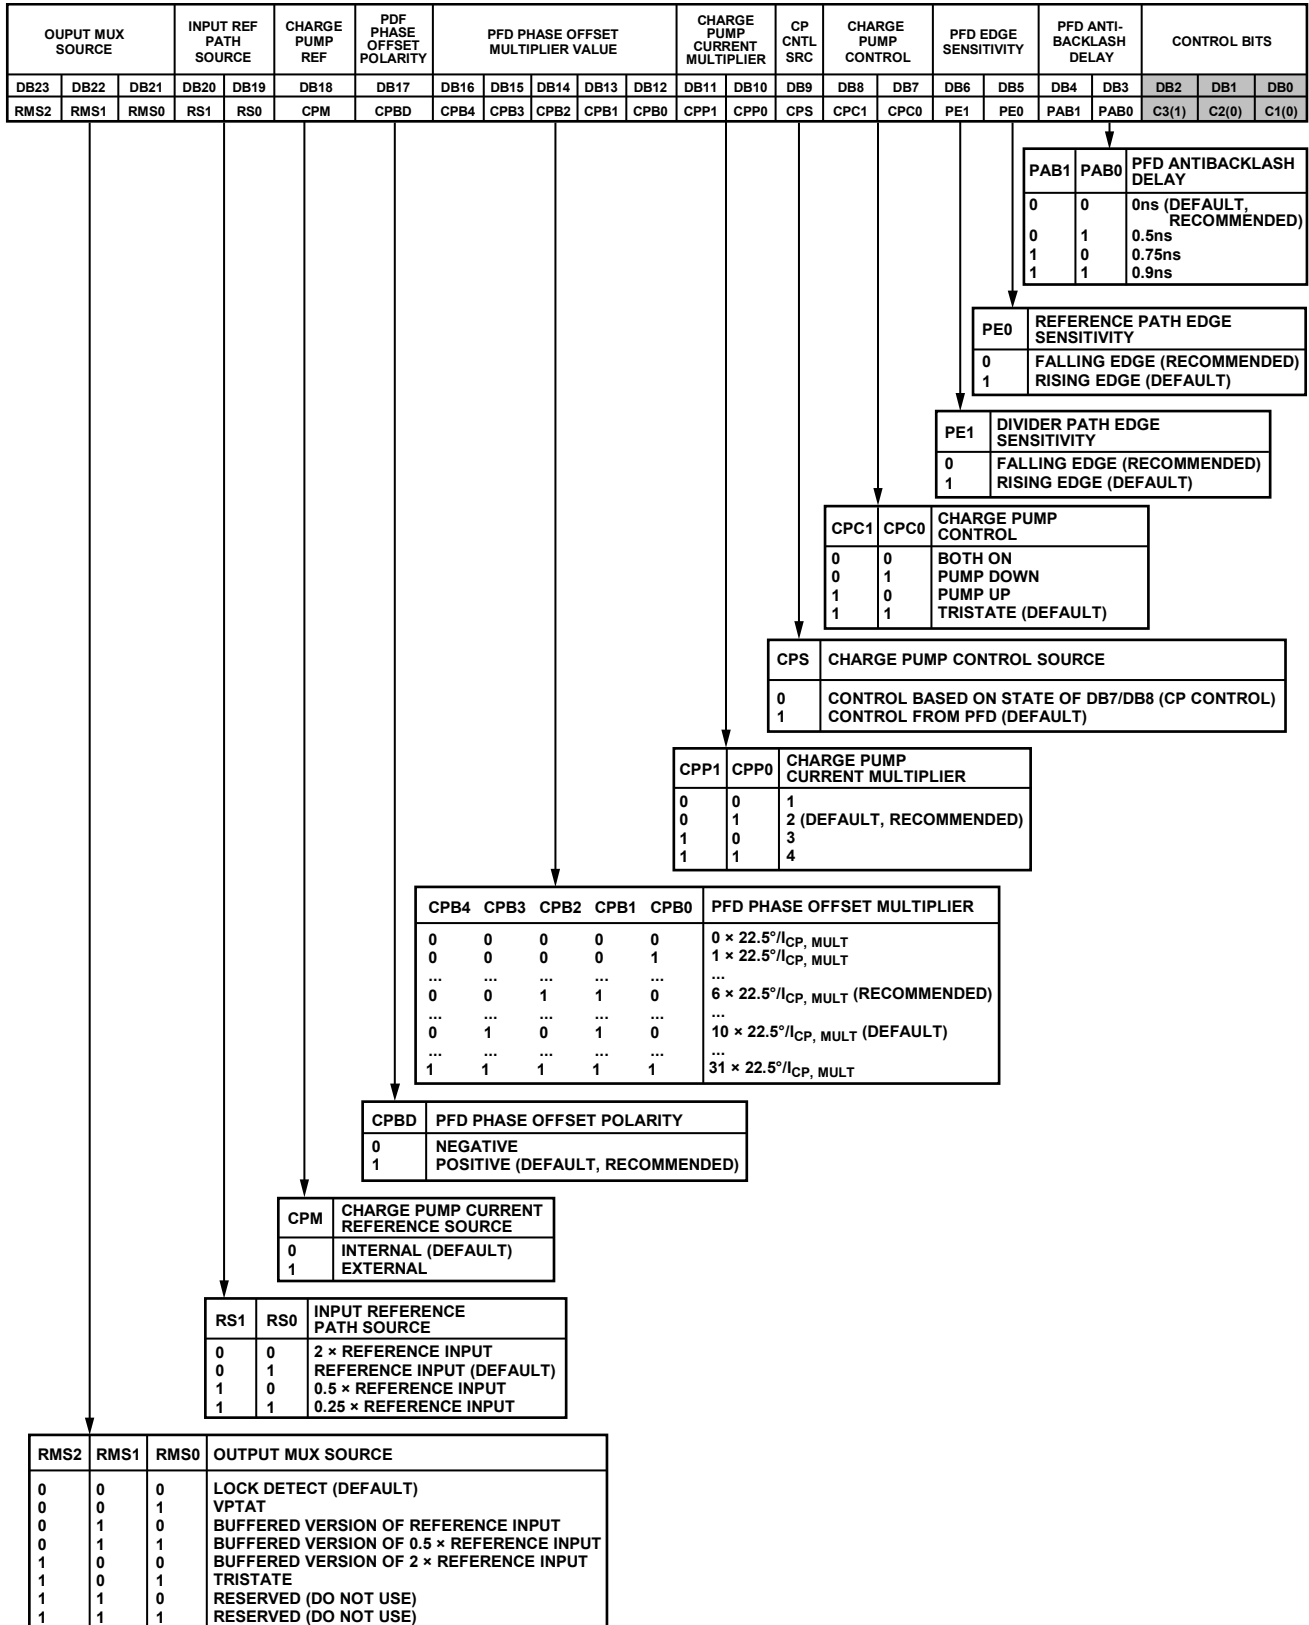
| OUPUT MUX SOURCE | | | INPUT REF PATH SOURCE | | CHARGE PUMP REF | PDF PHASE OFFSET POLARITY | PFD PHASE OFFSET MULTIPLIER VALUE | | | | | CHARGE PUMP CURRENT MULTIPLIER | | CP CNTL SRC | CHARGE PUMP CONTROL | | PFD EDGE SENSITIVITY | | PFD ANTI-BACKLASH DELAY | | CONTROL BITS | | |
|---|---|---|---|---|---|---|---|---|---|---|---|---|---|---|---|---|---|---|---|---|---|---|---|
| DB23 | DB22 | DB21 | DB20 | DB19 | DB18 | DB17 | DB16 | DB15 | DB14 | DB13 | DB12 | DB11 | DB10 | DB9 | DB8 | DB7 | DB6 | DB5 | DB4 | DB3 | DB2 | DB1 | DB0 |
| RMS2 | RMS1 | RMS0 | RS1 | RS0 | CPM | CPBD | CPB4 | CPB3 | CPB2 | CPB1 | CPB0 | CPP1 | CPP0 | CPS | CPC1 | CPC0 | PE1 | PE0 | PAB1 | PAB0 | C3(1) | C2(0) | C1(0) |

| PAB1 | PAB0 | PFD ANTIBACKLASH DELAY |
|---|---|---|
| 0 | 0 | 0ns (DEFAULT, RECOMMENDED) |
| 0 | 1 | 0.5ns |
| 1 | 0 | 0.75ns |
| 1 | 1 | 0.9ns |

| PE0 | REFERENCE PATH EDGE SENSITIVITY |
|---|---|
| 0 | FALLING EDGE (RECOMMENDED) |
| 1 | RISING EDGE (DEFAULT) |

| PE1 | DIVIDER PATH EDGE SENSITIVITY |
|---|---|
| 0 | FALLING EDGE (RECOMMENDED) |
| 1 | RISING EDGE (DEFAULT) |

| CPC1 | CPC0 | CHARGE PUMP CONTROL |
|---|---|---|
| 0 | 0 | BOTH ON |
| 0 | 1 | PUMP DOWN |
| 1 | 0 | PUMP UP |
| 1 | 1 | TRISTATE (DEFAULT) |

| CPS | CHARGE PUMP CONTROL SOURCE |
|---|---|
| 0 | CONTROL BASED ON STATE OF DB7/DB8 (CP CONTROL) |
| 1 | CONTROL FROM PFD (DEFAULT) |

| CPP1 | CPP0 | CHARGE PUMP CURRENT MULTIPLIER |
|---|---|---|
| 0 | 0 | 1 |
| 0 | 1 | 2 (DEFAULT, RECOMMENDED) |
| 1 | 0 | 3 |
| 1 | 1 | 4 |

| CPB4 | CPB3 | CPB2 | CPB1 | CPB0 | PFD PHASE OFFSET MULTIPLIER |
|---|---|---|---|---|---|
| 0 | 0 | 0 | 0 | 0 | $0 \times 22.5°/I_{CP, MULT}$ |
| 0 | 0 | 0 | 0 | 1 | $1 \times 22.5°/I_{CP, MULT}$ |
| ... | ... | ... | ... | ... | ... |
| 0 | 0 | 1 | 1 | 0 | $6 \times 22.5°/I_{CP, MULT}$ (RECOMMENDED) |
| ... | ... | ... | ... | ... | ... |
| 0 | 1 | 0 | 1 | 0 | $10 \times 22.5°/I_{CP, MULT}$ (DEFAULT) |
| ... | ... | ... | ... | ... | ... |
| 1 | 1 | 1 | 1 | 1 | $31 \times 22.5°/I_{CP, MULT}$ |

| CPBD | PFD PHASE OFFSET POLARITY |
|---|---|
| 0 | NEGATIVE |
| 1 | POSITIVE (DEFAULT, RECOMMENDED) |

| CPM | CHARGE PUMP CURRENT REFERENCE SOURCE |
|---|---|
| 0 | INTERNAL (DEFAULT) |
| 1 | EXTERNAL |

| RS1 | RS0 | INPUT REFERENCE PATH SOURCE |
|---|---|---|
| 0 | 0 | 2 × REFERENCE INPUT |
| 0 | 1 | REFERENCE INPUT (DEFAULT) |
| 1 | 0 | 0.5 × REFERENCE INPUT |
| 1 | 1 | 0.25 × REFERENCE INPUT |

| RMS2 | RMS1 | RMS0 | OUTPUT MUX SOURCE |
|---|---|---|---|
| 0 | 0 | 0 | LOCK DETECT (DEFAULT) |
| 0 | 0 | 1 | VPTAT |
| 0 | 1 | 0 | BUFFERED VERSION OF REFERENCE INPUT |
| 0 | 1 | 1 | BUFFERED VERSION OF 0.5 × REFERENCE INPUT |
| 1 | 0 | 0 | BUFFERED VERSION OF 2 × REFERENCE INPUT |
| 1 | 0 | 1 | TRISTATE |
| 1 | 1 | 0 | RESERVED (DO NOT USE) |
| 1 | 1 | 1 | RESERVED (DO NOT USE) |